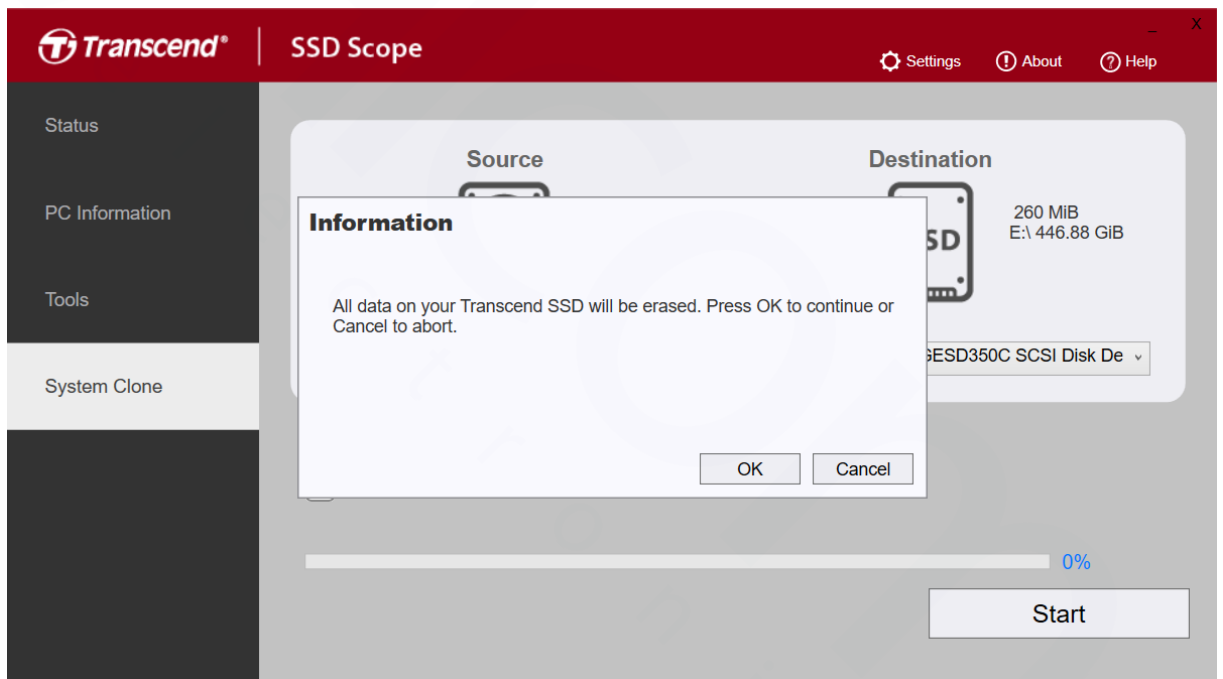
Transcend® | SSD Scope

_ X

Settings About Help

Status

PC Information

Tools

System Clone

Source

Destination

SSD

260 MiB
E:\ 446.88 GiB

SESD350C SCSI Disk De

Information

All data on your Transcend SSD will be erased. Press OK to continue or Cancel to abort.

OK Cancel

0%

Start